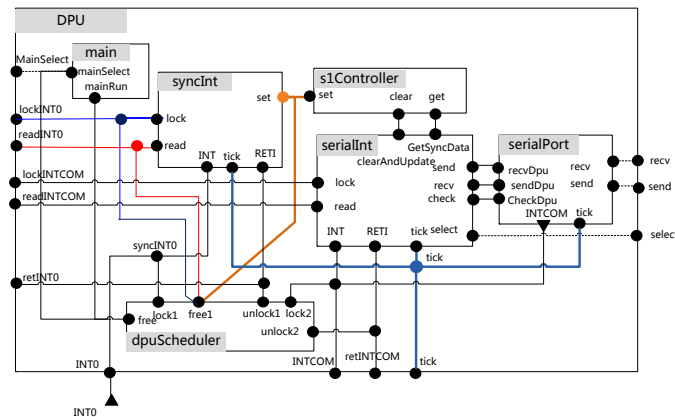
DPU

main
MainSelect
mainSelect
mainRun

syncInt
set
lock
read
INT
tick
RETI

s1Controller
set
clear
get

serialInt
GetSyncData
clearAndUpdate
send
recv
check
lock
read
INT
RETI
tick
select

serialPort
recvDpu
sendDpu
CheckDpu
recv
send
INTCOM
tick

recv
send
selec

lockINT0
readINT0
lockINTCOM
readINTCOM
syncINT0
retINT0
tick

free
lock1
free1
unlock1
lock2
unlock2
dpuScheduler
INTCOM
retINTCOM
tick
INT0
INT0